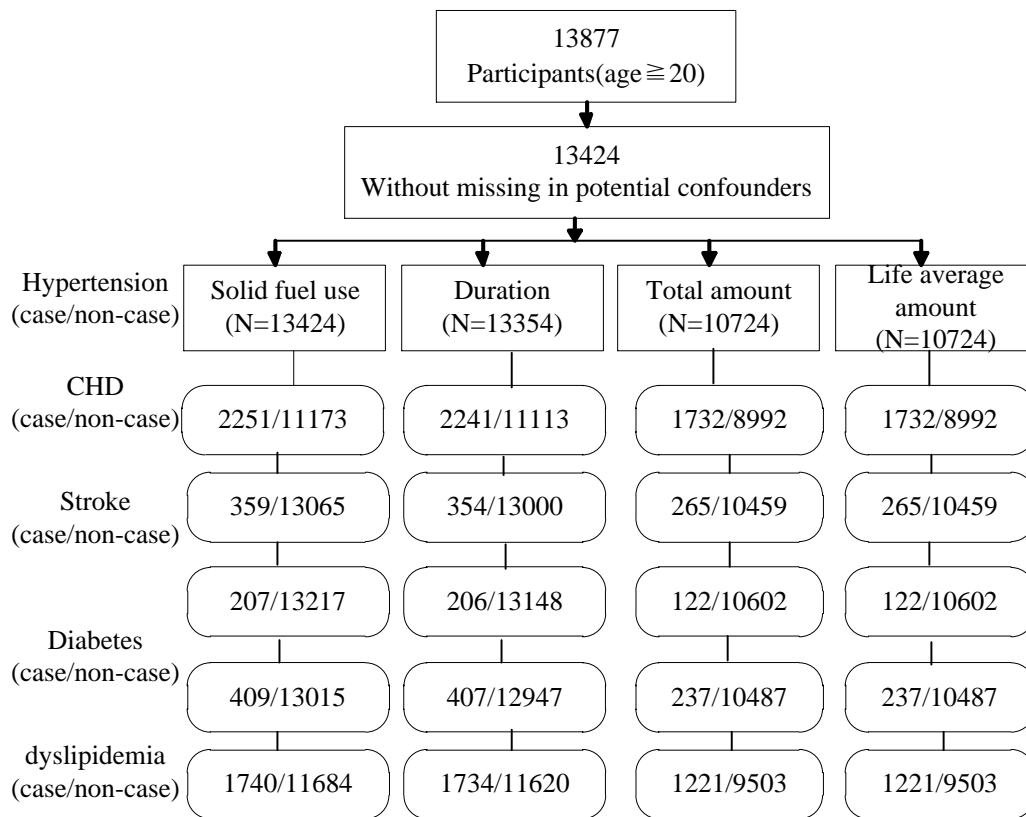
13877
Participants(age≧20)

13424
Without missing in potential confounders

Hypertension (case/non-case)

Solid fuel use (N=13424)

Duration (N=13354)

Total amount (N=10724)

Life average amount (N=10724)

CHD (case/non-case)

2251/11173

2241/11113

1732/8992

1732/8992

Stroke (case/non-case)

359/13065

354/13000

265/10459

265/10459

207/13217

206/13148

122/10602

122/10602

Diabetes (case/non-case)

409/13015

407/12947

237/10487

237/10487

dyslipidemia (case/non-case)

1740/11684

1734/11620

1221/9503

1221/9503